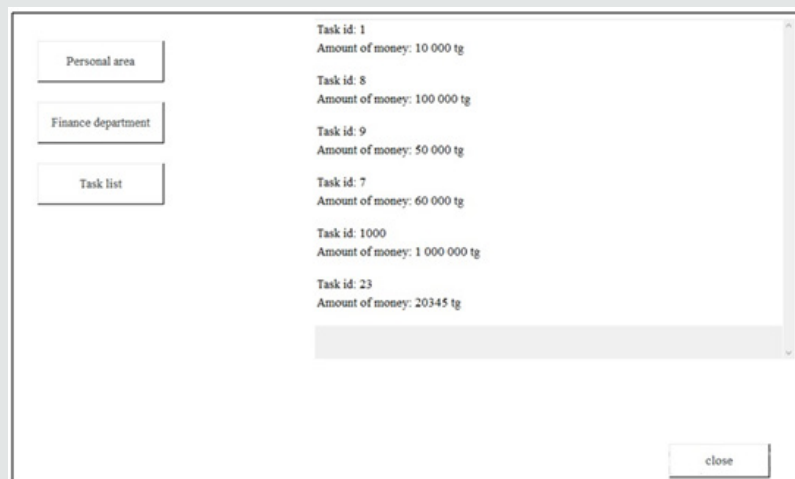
Personal area

Finance department

Task list

Task id: 1
Amount of money: 10 000 tg

Task id: 8
Amount of money: 100 000 tg

Task id: 9
Amount of money: 50 000 tg

Task id: 7
Amount of money: 60 000 tg

Task id: 1000
Amount of money: 1 000 000 tg

Task id: 23
Amount of money: 20345 tg

close